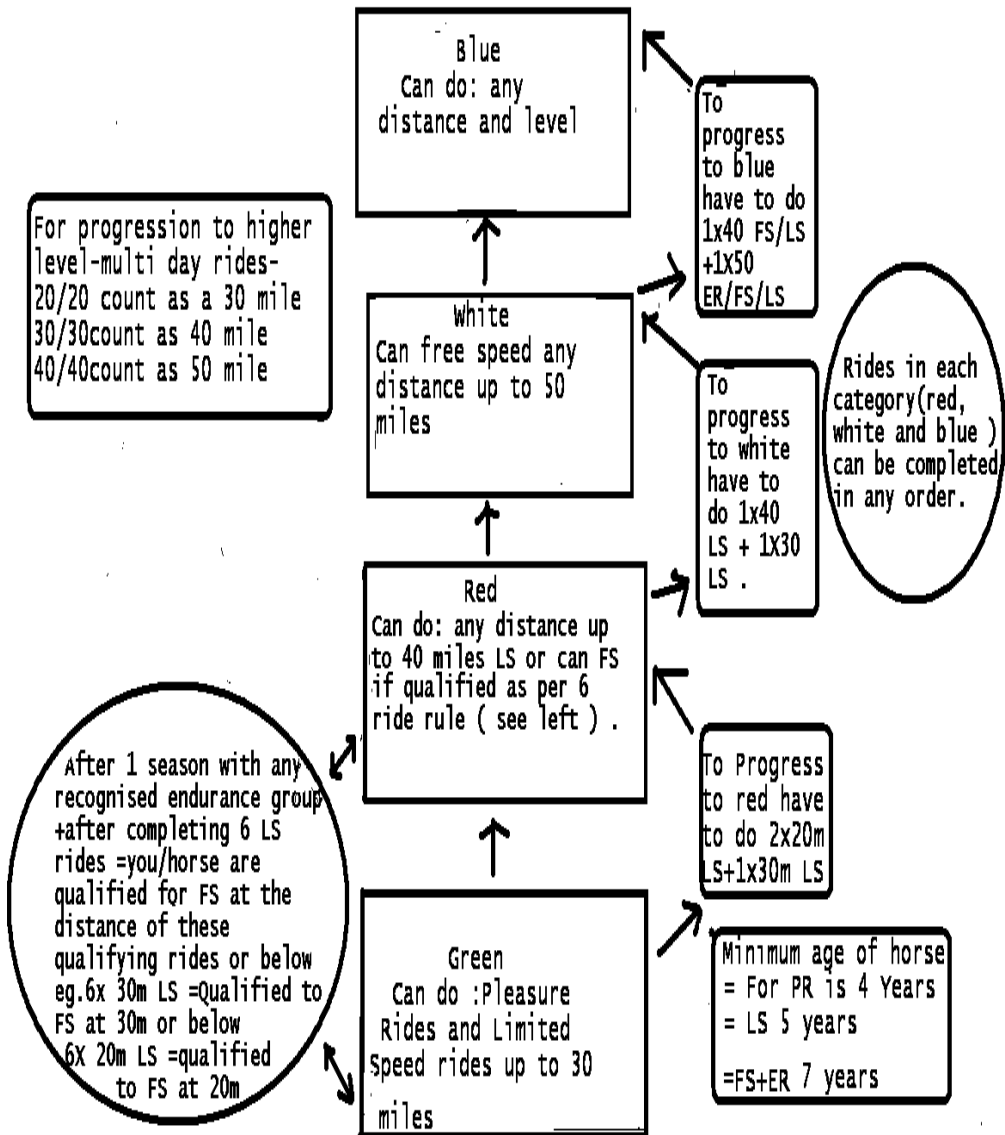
Blue
Can do: any distance and level

To progress to blue have to do 1x40 FS/LS +1X50 ER/FS/LS

For progression to higher level-multi day rides-
20/20 count as a 30 mile
30/30count as 40 mile
40/40count as 50 mile

White
Can free speed any distance up to 50 miles

To progress to white have to do 1x40 LS + 1X30 LS .

Rides in each category(red, white and blue ) can be completed in any order.

Red
Can do: any distance up to 40 miles LS or can FS if qualified as per 6 ride rule ( see left ) .

After 1 season with any recognised endurance group +after completing 6 LS rides =you/horse are qualified for FS at the distance of these qualifying rides or below eg.6x 30m LS =Qualified to FS at 30m or below
6X 20m LS =qualified to FS at 20m

To Progress to red have to do 2x20m LS+1x30m LS

Green
Can do :Pleasure Rides and Limited Speed rides up to 30 miles

Minimum age of horse
= For PR is 4 Years
= LS 5 years
=FS+ER 7 years